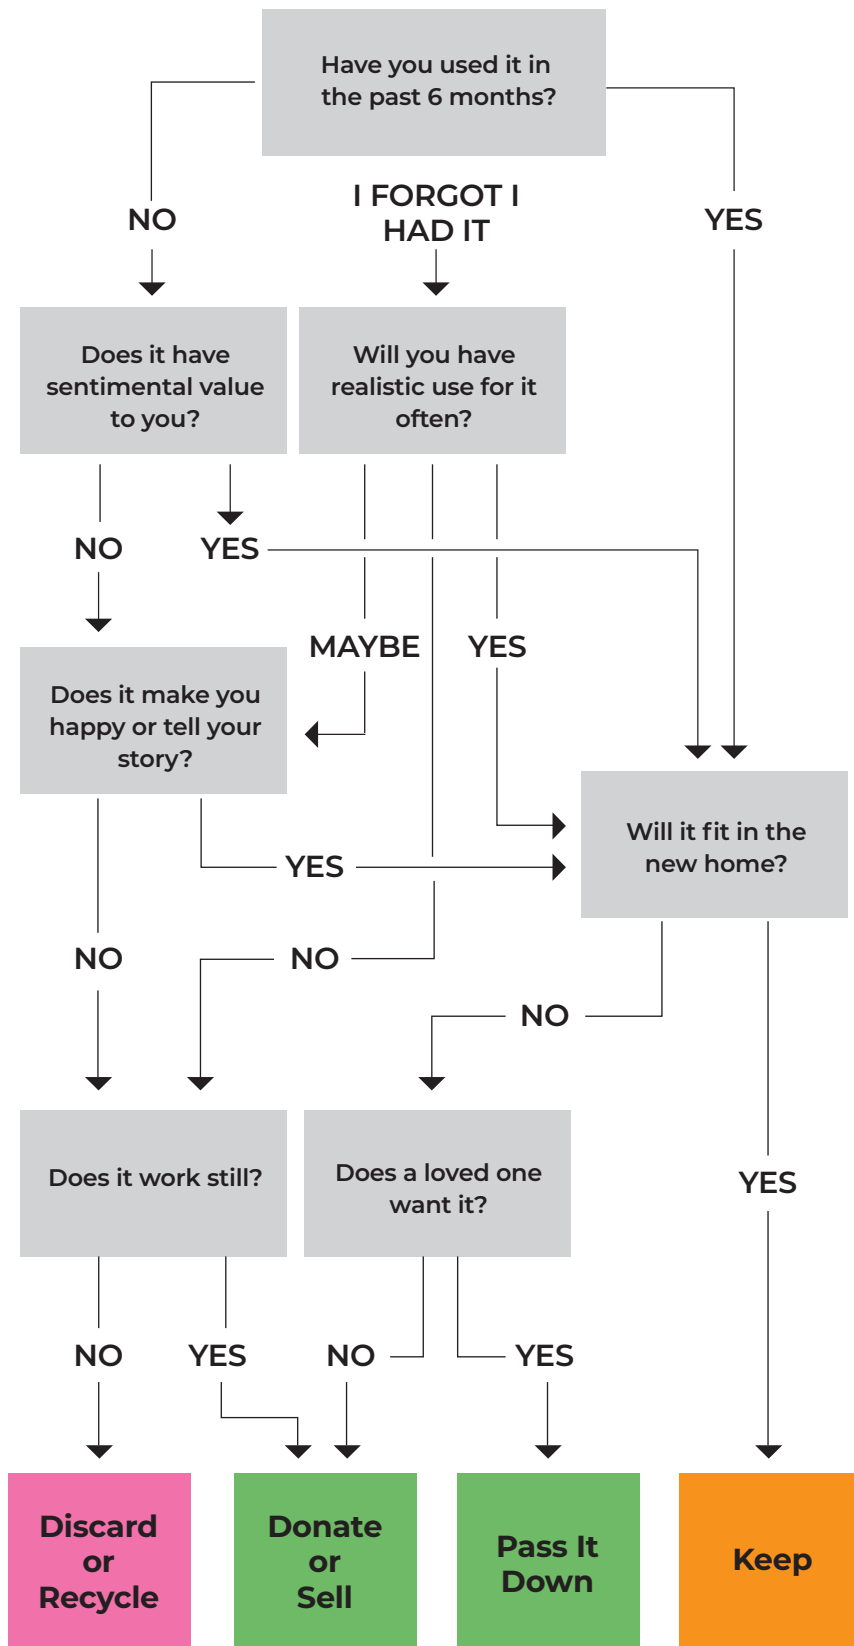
Have you used it in the past 6 months?

NO

I FORGOT I HAD IT

YES

Does it have sentimental value to you?

Will you have realistic use for it often?

NO

YES

MAYBE

YES

Does it make you happy or tell your story?

Will it fit in the new home?

YES

NO

NO

NO

Does it work still?

Does a loved one want it?

YES

NO

YES

NO

YES

Discard or Recycle

Donate or Sell

Pass It Down

Keep